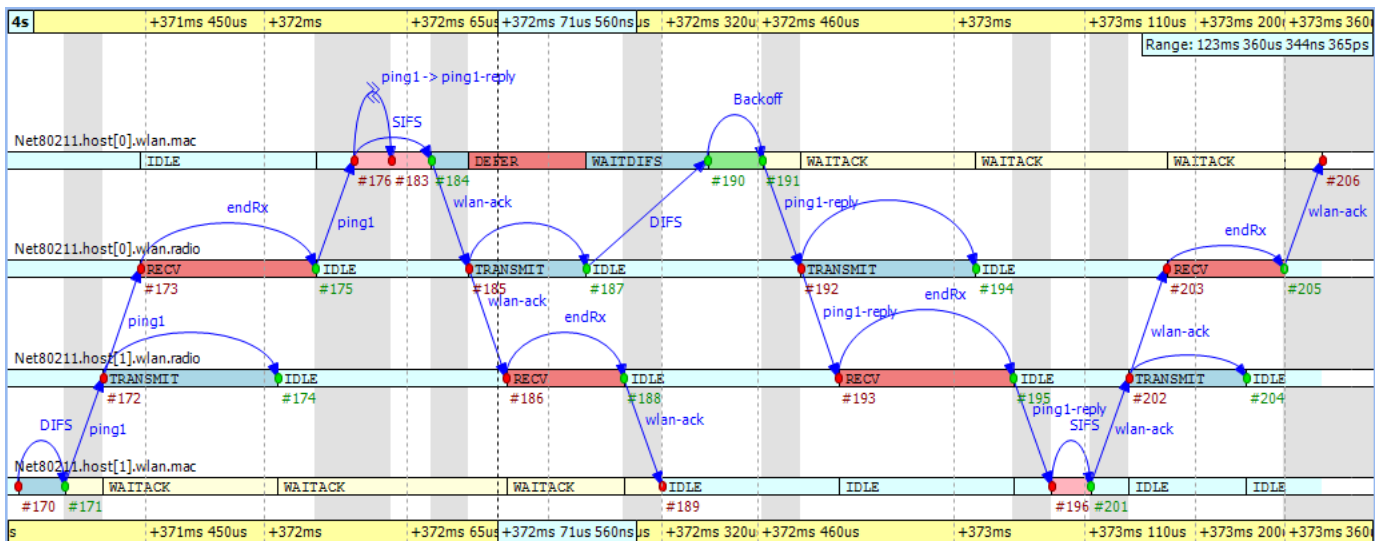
4s | +371ms 450us | +372ms | +372ms 65us | +372ms 71us 560ns | us | +372ms 320u | +372ms 460us | +373ms | +373ms 110us | +373ms 200 | +373ms 360

Range: 123ms 360us 344ns 365ps

ping1 -> ping1-reply

SIFS

Backoff

Net80211.host[0].wlan.mac

IDLE DEFER WAITDIFS WAITACK WAITACK WAITACK

#176 #183 #184 #190 #191 #206

endRx wlan-ack DIFS ping1-reply wlan-ack

ping1

Net80211.host[0].wlan.radio

RECV IDLE TRANSMIT IDLE TRANSMIT IDLE RECV

#173 #175 #185 #187 #192 #194 #203 #205

endRx endRx

ping1 wlan-ack ping1-reply wlan-ack

Net80211.host[1].wlan.radio

TRANSMIT IDLE RECV IDLE RECV IDLE TRANSMIT IDLE

#172 #174 #186 #188 #193 #195 #202 #204

DIFS ping1 wlan-ack ping1-reply SIFS wlan-ack

Net80211.host[1].wlan.mac

WAITACK WAITACK WAITACK IDLE IDLE IDLE IDLE

#170 #171 #189 #196 #201

s | +371ms 450us | +372ms | +372ms 65us | +372ms 71us 560ns | us | +372ms 320u | +372ms 460us | +373ms | +373ms 110us | +373ms 200 | +373ms 360